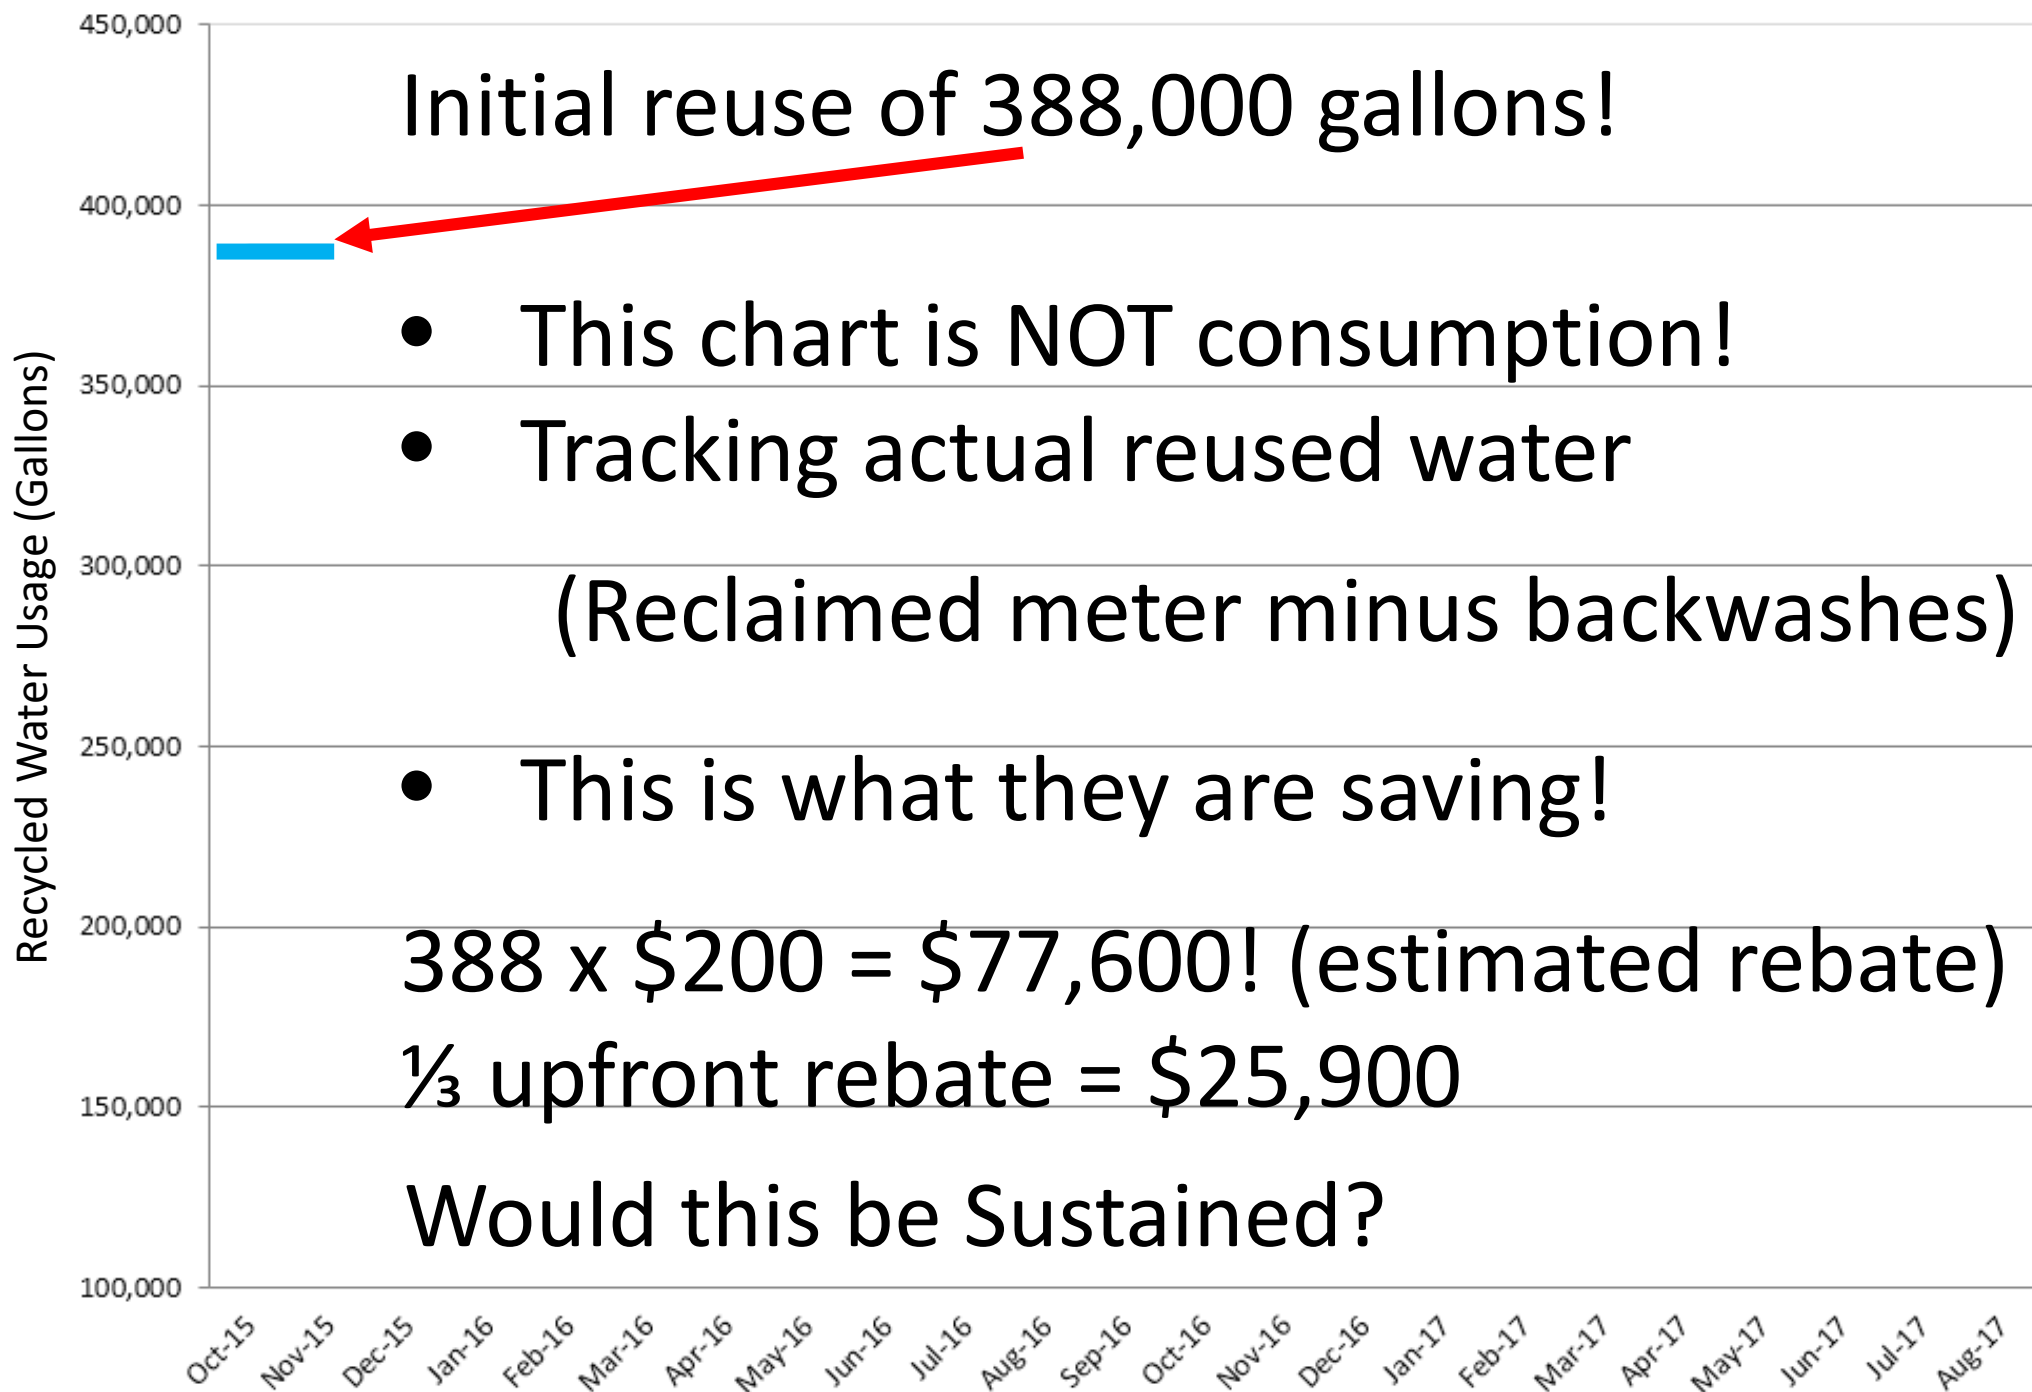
Initial reuse of 388,000 gallons!

• This chart is NOT consumption!
• Tracking actual reused water

(Reclaimed meter minus backwashes)

• This is what they are saving!

388 x \$200 = \$77,600! (estimated rebate)
⅓ upfront rebate = \$25,900

Would this be Sustained?

450,000
400,000
350,000
300,000
250,000
200,000
150,000
100,000

Recycled Water Usage (Gallons)

Oct-15 Nov-15 Dec-15 Jan-16 Feb-16 Mar-16 Apr-16 May-16 Jun-16 Jul-16 Aug-16 Sep-16 Oct-16 Nov-16 Dec-16 Jan-17 Feb-17 Mar-17 Apr-17 May-17 Jun-17 Jul-17 Aug-17